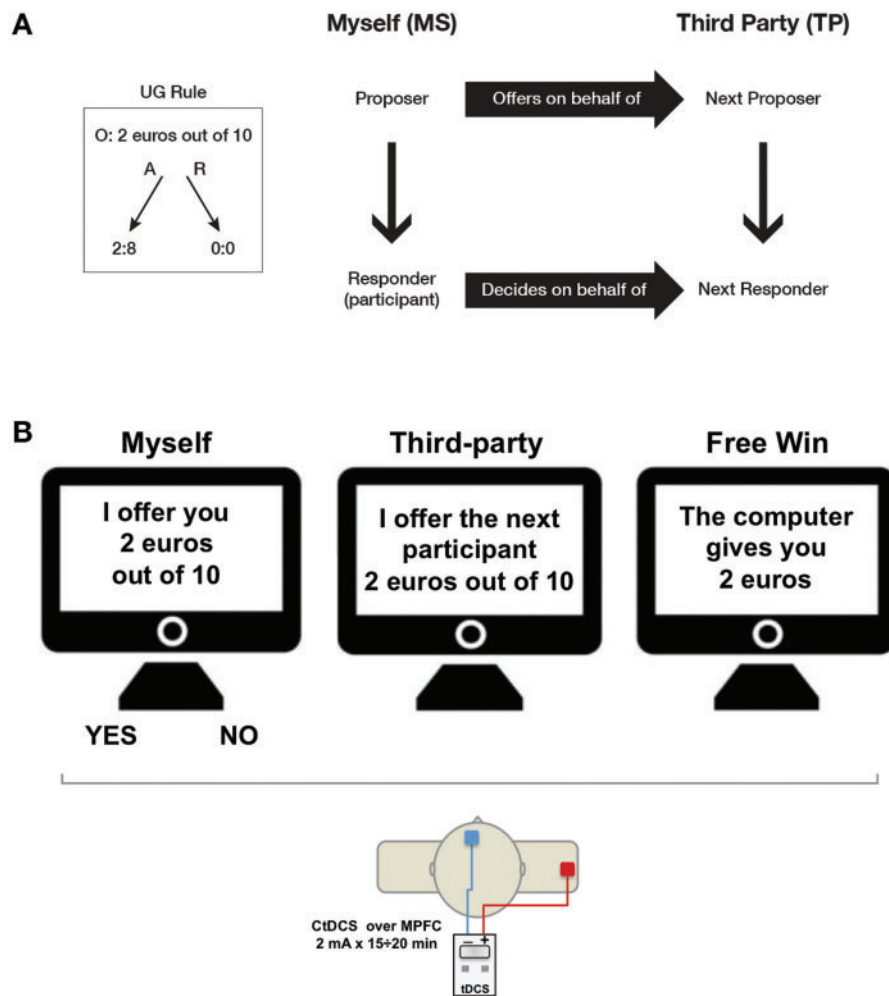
A

UG Rule

O: 2 euros out of 10

A R

2:8 0:0

Myself (MS)

Third Party (TP)

Proposer

Offers on behalf of

Next Proposer

Responder (participant)

Decides on behalf of

Next Responder

B

Myself

I offer you 2 euros out of 10

YES NO

Third-party

I offer the next participant 2 euros out of 10

Free Win

The computer gives you 2 euros

CtDCS over MPFC
2 mA x 15÷20 min

– +

tDCS